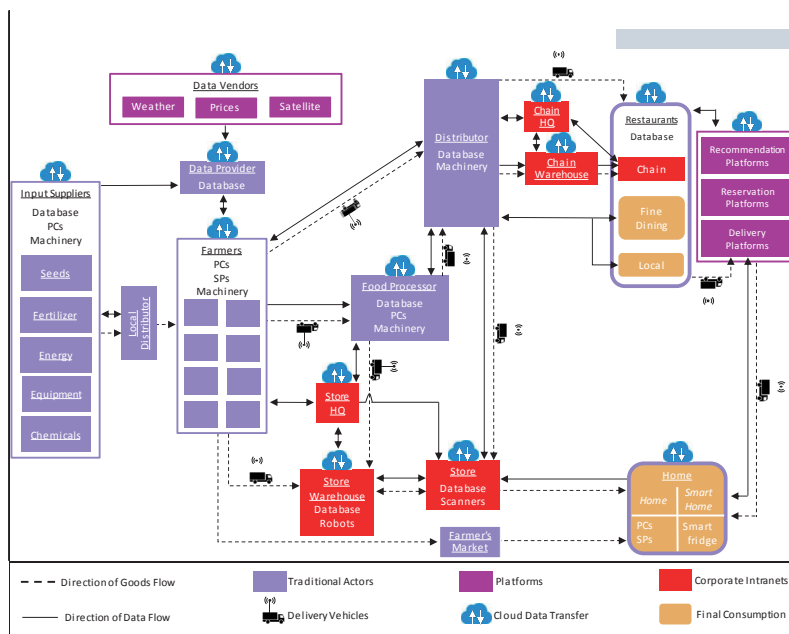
Data Vendors
Weather
Prices
Satellite

Data Provider
Database

Input Suppliers
Database
PCs
Machinery
Seeds
Fertilizer
Energy
Equipment
Chemicals

Local Distributor

Farmers
PCs
SPs
Machinery

Distributor
Database
Machinery

Chain HQ

Chain Warehouse

Restaurants
Database
Chain
Fine Dining
Local

Recommendation Platforms
Reservation Platforms
Delivery Platforms

Food Processor
Database
PCs
Machinery

Store HQ

Store Warehouse
Database
Robots

Store
Database
Scanners

Home
Home
Smart Home
PCs
SPs
Smart fridge

Farmer's Market

Direction of Goods Flow
Direction of Data Flow
Traditional Actors
Delivery Vehicles
Platforms
Cloud Data Transfer
Corporate Intranets
Final Consumption